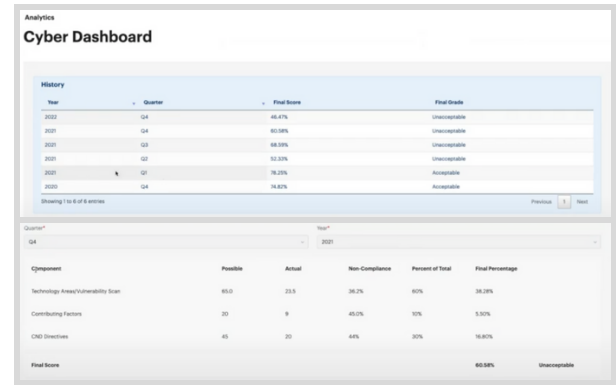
Analytics

Cyber Dashboard

History

| Year | Quarter | Final Score | Final Grade |
|---|---|---|---|
| 2022 | Q4 | 46.41% | Unacceptable |
| 2021 | Q4 | 60.58% | Unacceptable |
| 2021 | Q3 | 68.59% | Unacceptable |
| 2021 | Q2 | 52.33% | Unacceptable |
| 2021 | Q1 | 78.25% | Acceptable |
| 2020 | Q4 | 74.82% | Acceptable |

Showing 1 to 6 of 6 entries

Previous 1 Next

Quarter*
Q4

Year*
2021

| Component | Possible | Actual | Non-Compliance | Percent of Total | Final Percentage | |
|---|---|---|---|---|---|---|
| Technology Areas/Vulnerability Scan | 65.0 | 23.5 | 36.2% | 60% | 38.28% | |
| Contributing Factors | 20 | 9 | 45.0% | 10% | 5.50% | |
| CND Directives | 45 | 20 | 44% | 30% | 16.80% | |
| Final Score | | | | | 60.58% | Unacceptable |